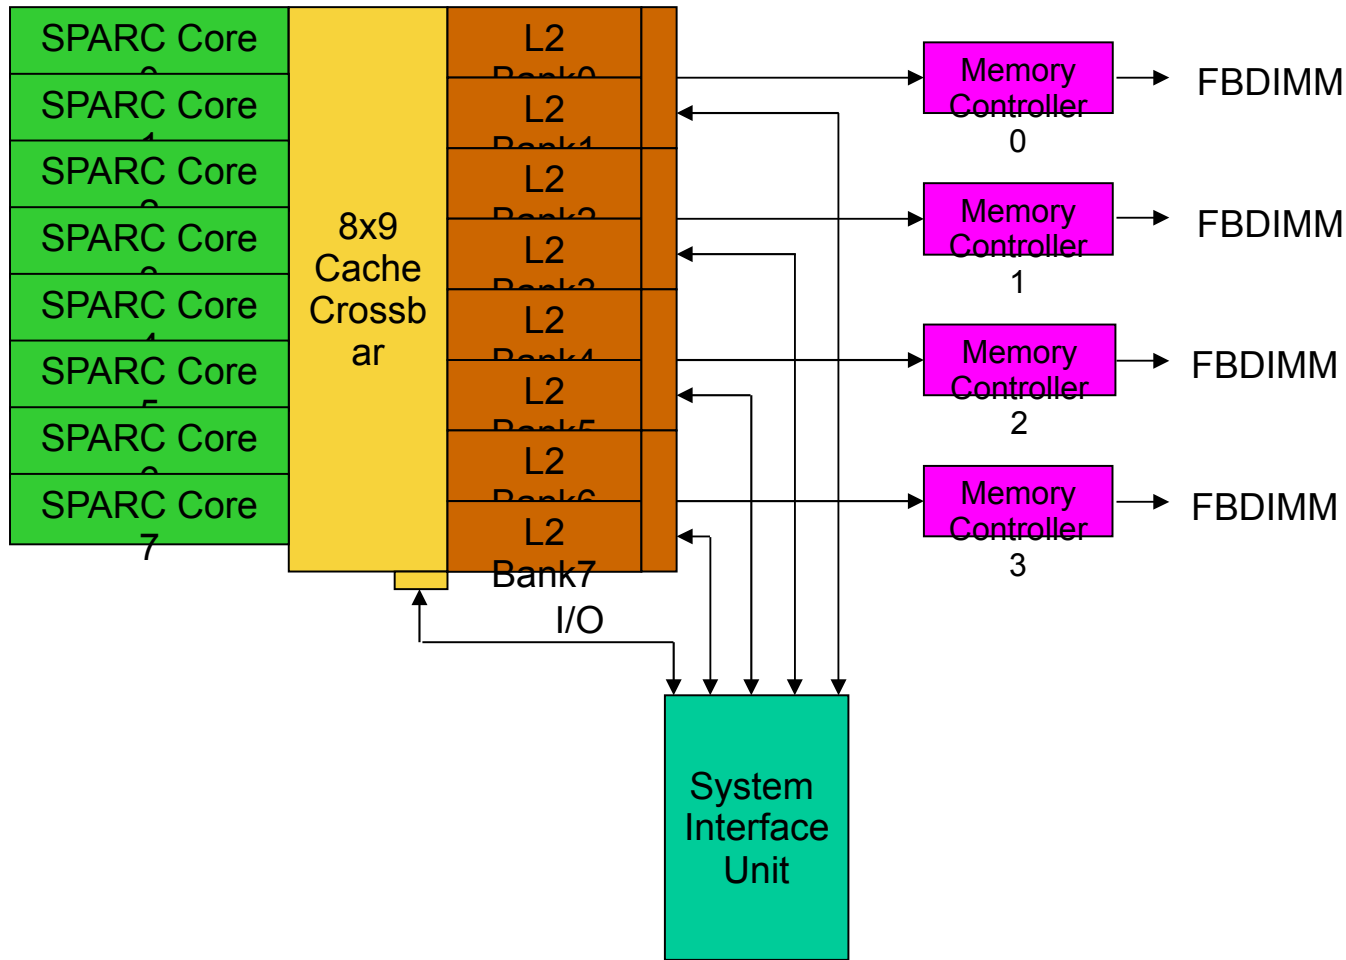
SPARC Core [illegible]
SPARC Core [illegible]
SPARC Core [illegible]
SPARC Core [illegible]
SPARC Core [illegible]
SPARC Core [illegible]
SPARC Core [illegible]
SPARC Core 7

8x9 Cache Crossbar

L2 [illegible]
L2 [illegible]
L2 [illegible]
L2 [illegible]
L2 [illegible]
L2 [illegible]
L2 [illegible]
L2 Bank7

I/O

Memory Controller 0
FBDIMM

Memory Controller 1
FBDIMM

Memory Controller 2
FBDIMM

Memory Controller 3
FBDIMM

System Interface Unit